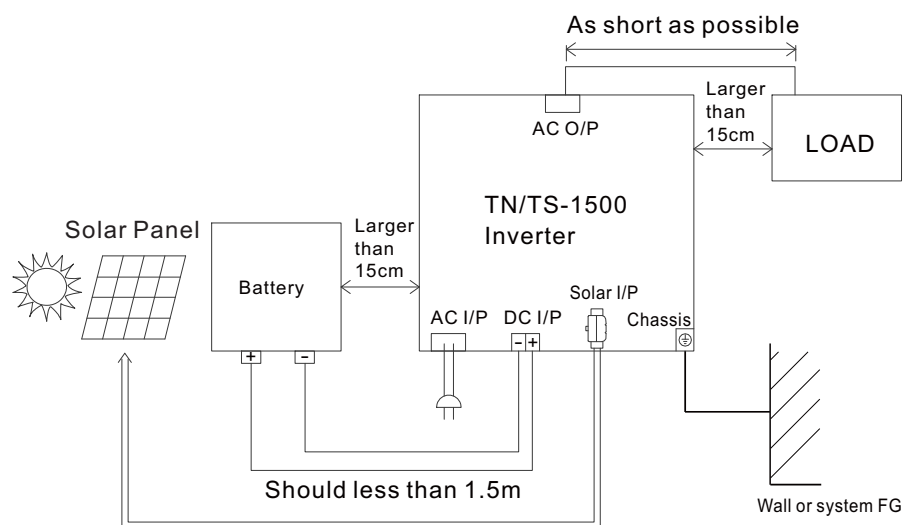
As short as possible

Larger than 15cm

AC O/P

LOAD

TN/TS-1500 Inverter

Solar Panel

Larger than 15cm

Battery

+ -

AC I/P

DC I/P

- +

Solar I/P

Chassis

Should less than 1.5m

Wall or system FG